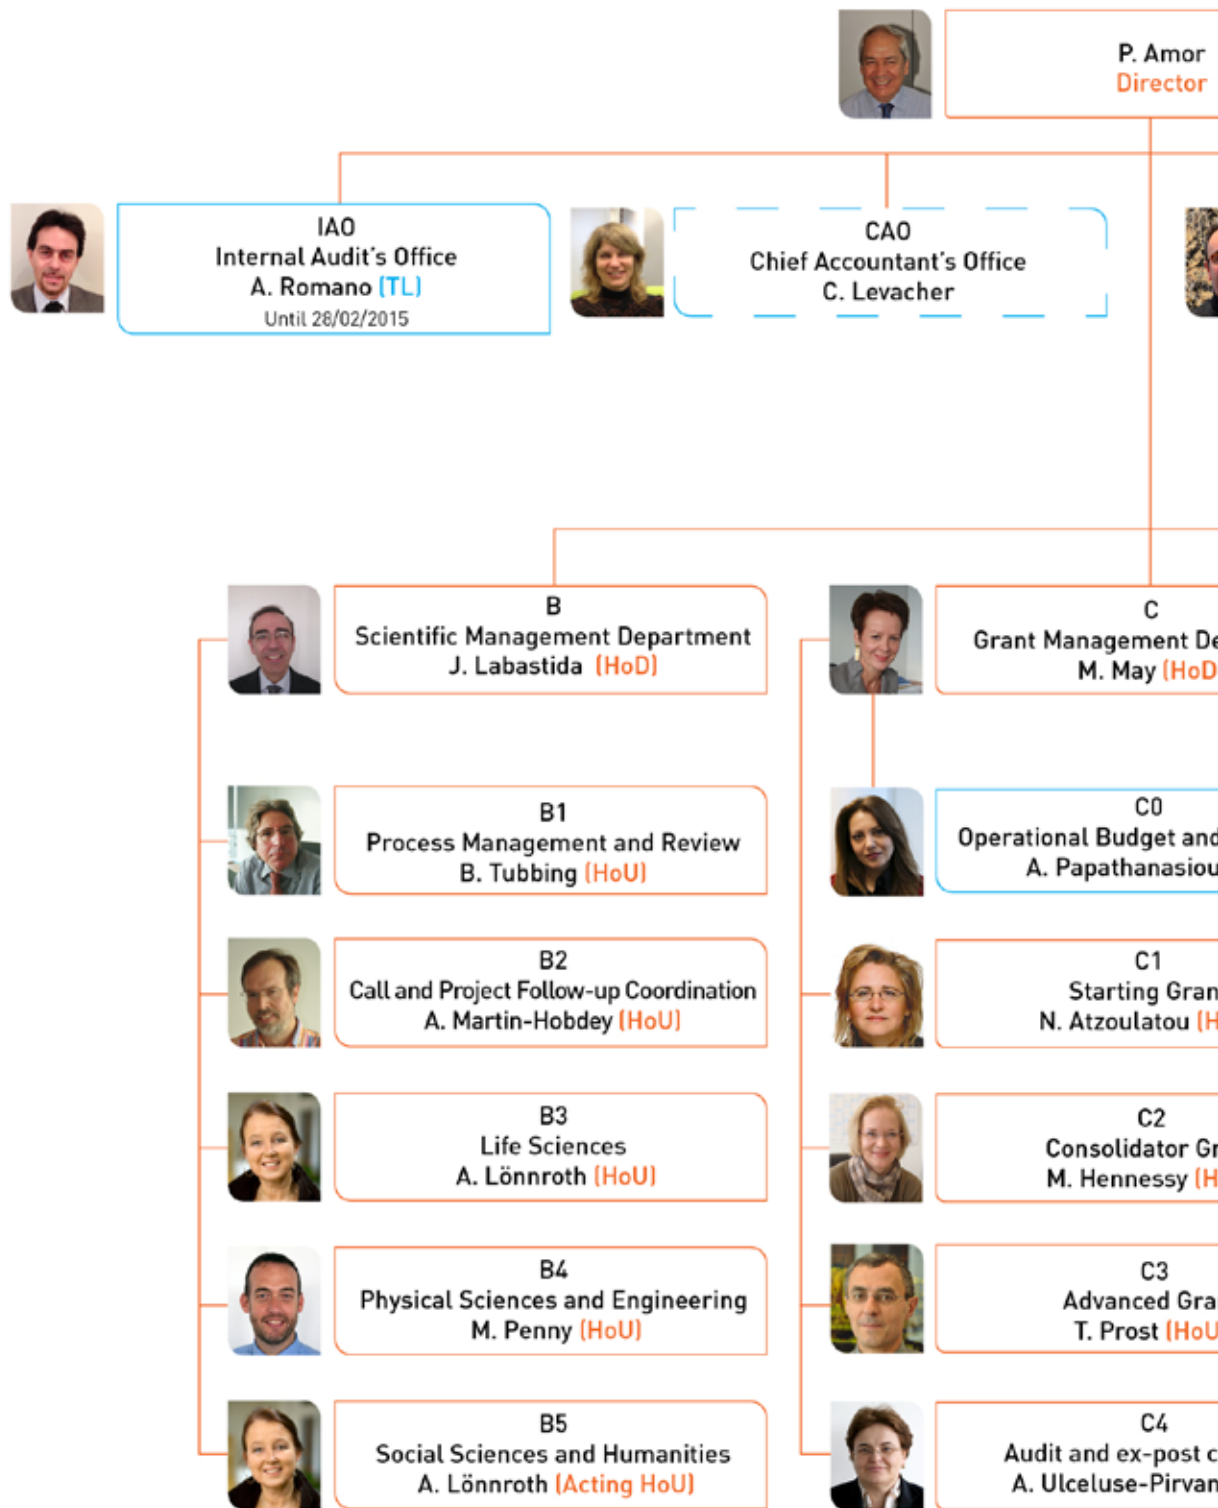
P. Amor
Director

IAO
Internal Audit's Office
A. Romano (TL)
Until 28/02/2015

CAO
Chief Accountant's Office
C. Levacher

B
Scientific Management Department
J. Labastida (HoD)

C
Grant Management De
M. May (HoD

B1
Process Management and Review
B. Tubbing (HoU)

C0
Operational Budget and
A. Papathanasiou

B2
Call and Project Follow-up Coordination
A. Martin-Hobdey (HoU)

C1
Starting Gran
N. Atzoulatou (H

B3
Life Sciences
A. Lönnroth (HoU)

C2
Consolidator Gr
M. Hennessy (H

B4
Physical Sciences and Engineering
M. Penny (HoU)

C3
Advanced Gra
T. Prost (HoU

B5
Social Sciences and Humanities
A. Lönnroth (Acting HoU)

C4
Audit and ex-post c
A. Ulceluse-Pirvan